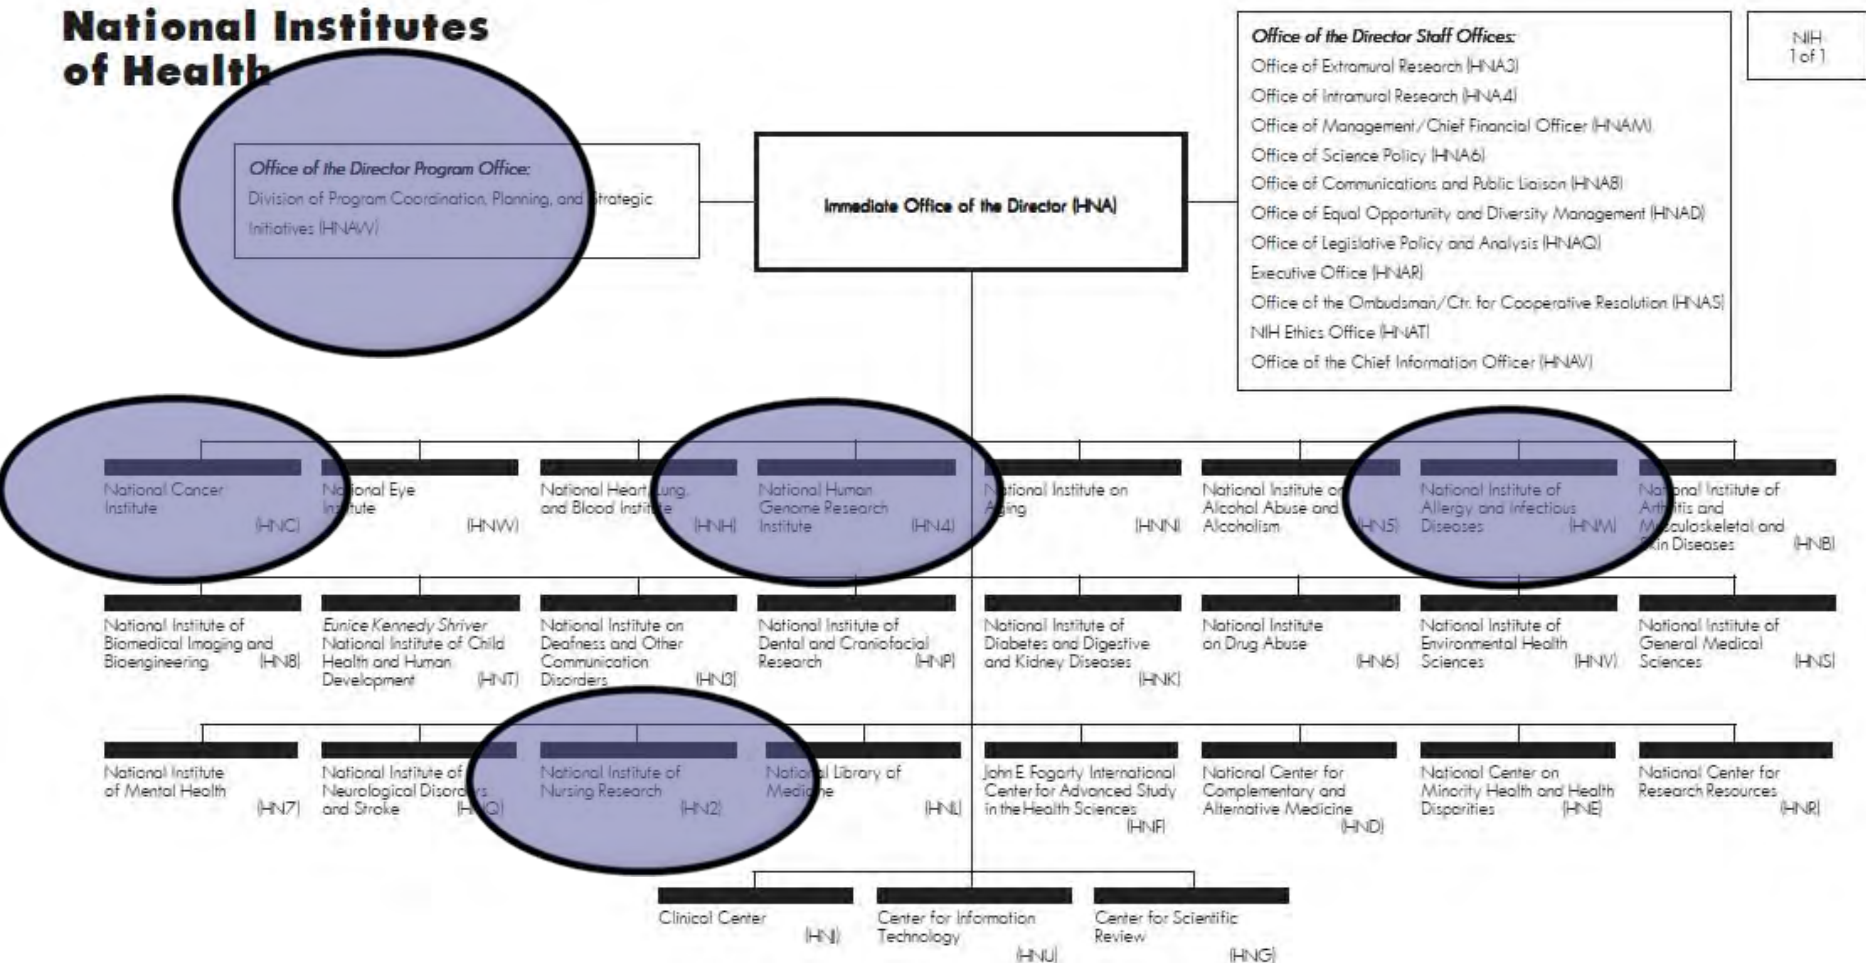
National Institutes of Health

NIH
1 of 1

Office of the Director Program Office:
Division of Program Coordination, Planning, and Strategic Initiatives (HNAW)

Immediate Office of the Director (HNA)

Office of the Director Staff Offices:
Office of Extramural Research (HNA3)
Office of Intramural Research (HNA4)
Office of Management/Chief Financial Officer (HNAM)
Office of Science Policy (HNA6)
Office of Communications and Public Liaison (HNA8)
Office of Equal Opportunity and Diversity Management (HNAD)
Office of Legislative Policy and Analysis (HNAQ)
Executive Office (HNAR)
Office of the Ombudsman/Ctr. for Cooperative Resolution (HNAS)
NIH Ethics Office (HNAT)
Office of the Chief Information Officer (HNAV)

National Cancer Institute (HNC)

National Eye Institute (HNW)

National Heart, Lung, and Blood Institute (HNH)

National Human Genome Research Institute (HN4)

National Institute on Aging (HNN)

National Institute on Alcohol Abuse and Alcoholism (HN5)

National Institute of Allergy and Infectious Diseases (HNM)

National Institute of Arthritis and Musculoskeletal and Skin Diseases (HNB)

National Institute of Biomedical Imaging and Bioengineering (HN8)

Eunice Kennedy Shriver National Institute of Child Health and Human Development (HNT)

National Institute on Deafness and Other Communication Disorders (HN3)

National Institute of Dental and Craniofacial Research (HNP)

National Institute of Diabetes and Digestive and Kidney Diseases (HNK)

National Institute on Drug Abuse (HN6)

National Institute of Environmental Health Sciences (HNV)

National Institute of General Medical Sciences (HNS)

National Institute of Mental Health (HN7)

National Institute of Neurological Disorders and Stroke (HNQ)

National Institute of Nursing Research (HN2)

National Library of Medicine (HNL)

John E Fogarty International Center for Advanced Study in the Health Sciences (HNF)

National Center for Complementary and Alternative Medicine (HND)

National Center on Minority Health and Health Disparities (HNE)

National Center for Research Resources (HNR)

Clinical Center (HNJ)

Center for Information Technology (HNU)

Center for Scientific Review (HNG)